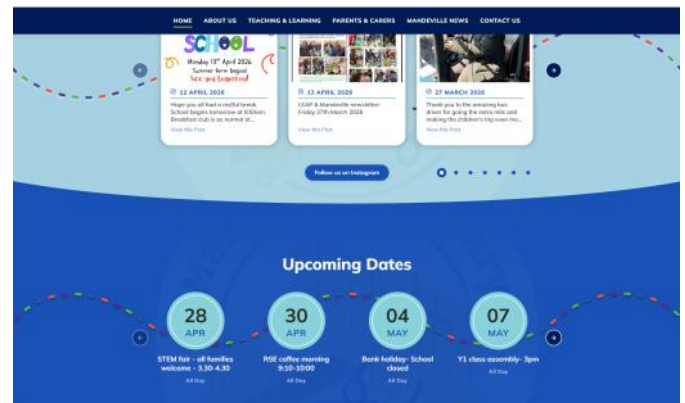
HOME ABOUT US TEACHING & LEARNING PARENTS & CARERS MANDEVILLE NEWS CONTACT US

SCHOOL
Monday 13th April 2026
Summer term begins!
See you tomorrow!

12 APRIL 2026
Hope you all had a restful break. School begins tomorrow at 8:50am. Breakfast club is as normal at...
View this Post

12 APRIL 2026
LEAP & Mandeville newsletter- Friday 27th March 2026
View this Post

27 MARCH 2026
Thank you to the amazing bus driver for going the extra mile and making the children's trip even mo...
View this Post

Follow us on Instagram

Upcoming Dates

28
APR
STEM fair - all families welcome - 3.30-4.30
All Day

30
APR
RSE coffee morning 9:10-10:00
All Day

04
MAY
Bank holiday- School closed
All Day

07
MAY
Y1 class assembly- 3pm
All Day